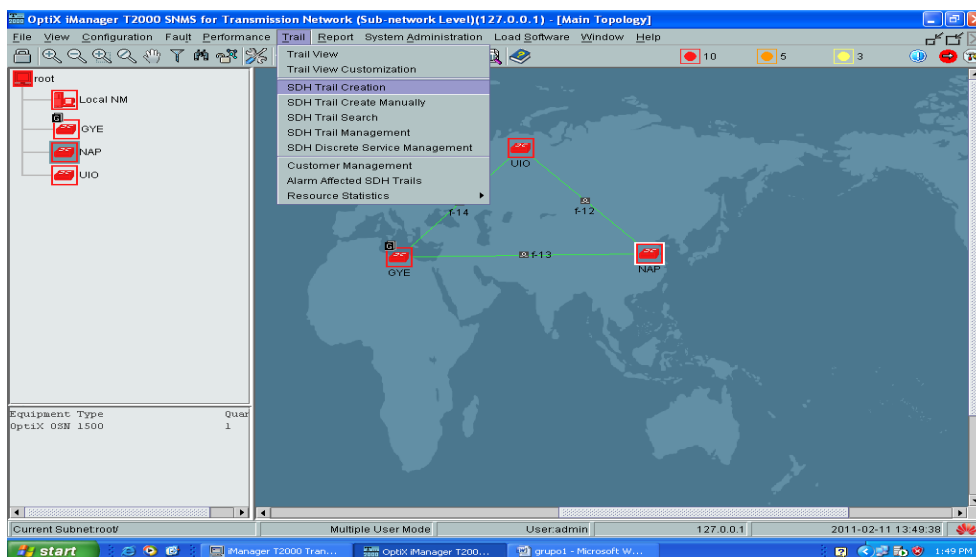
OptiX iManager T2000 SNMS for Transmission Network (Sub-network Level)(127.0.0.1) - [Main Topology]

File View Configuration Fault Performance Trail Report System Administration Load Software Window Help

10 5 3

Trail View
Trail View Customization
SDH Trail Creation
SDH Trail Create Manually
SDH Trail Search
SDH Trail Management
SDH Discrete Service Management
Customer Management
Alarm Affected SDH Trails
Resource Statistics

root
Local NM
GYE
NAP
UIO

UIO
f-14
f-12
GYE
f-13
NAP

| Equipment Type | Quar |
|---|---|
| OptiX OSN 1500 | 1 |

Current Subnet:root/ | Multiple User Mode | User:admin | 127.0.0.1 | 2011-02-11 13:49:38

start | iManager T2000 Tran... | OptiX iManager T200... | grupo1 - Microsoft W... | 1:49 PM